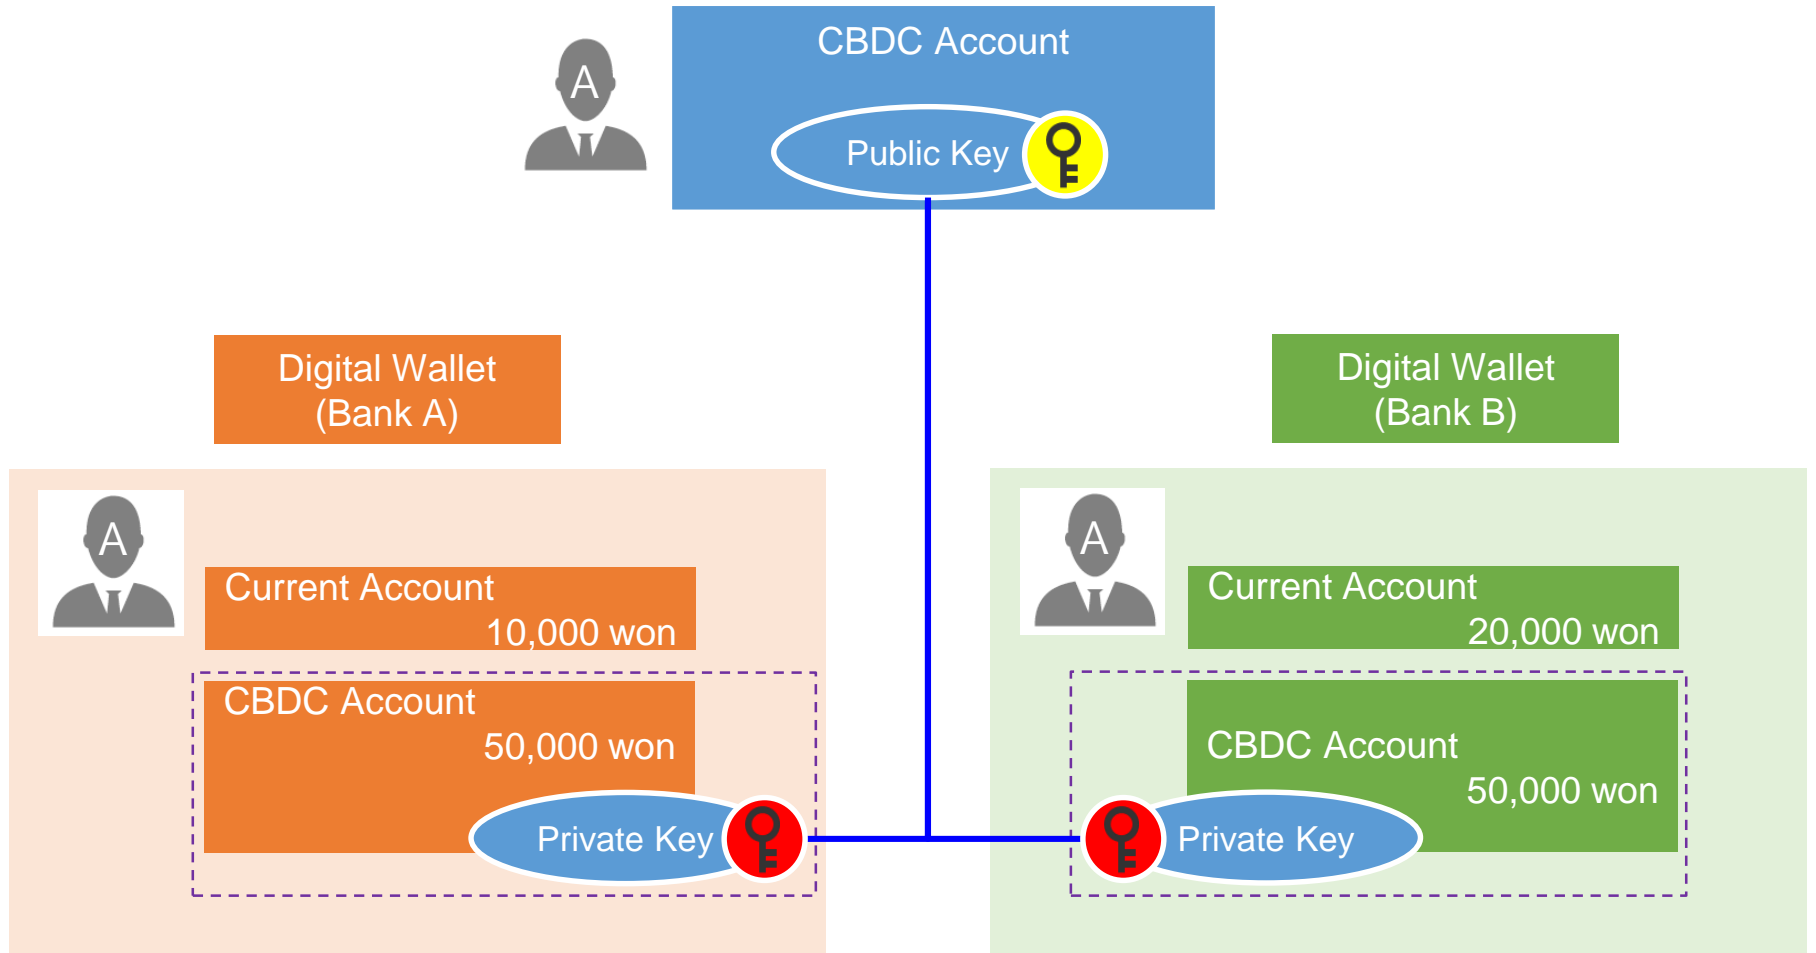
A

CBDC Account

Public Key

Digital Wallet
(Bank A)

Digital Wallet
(Bank B)

A

Current Account
10,000 won

CBDC Account
50,000 won

Private Key

A

Current Account
20,000 won

CBDC Account
50,000 won

Private Key